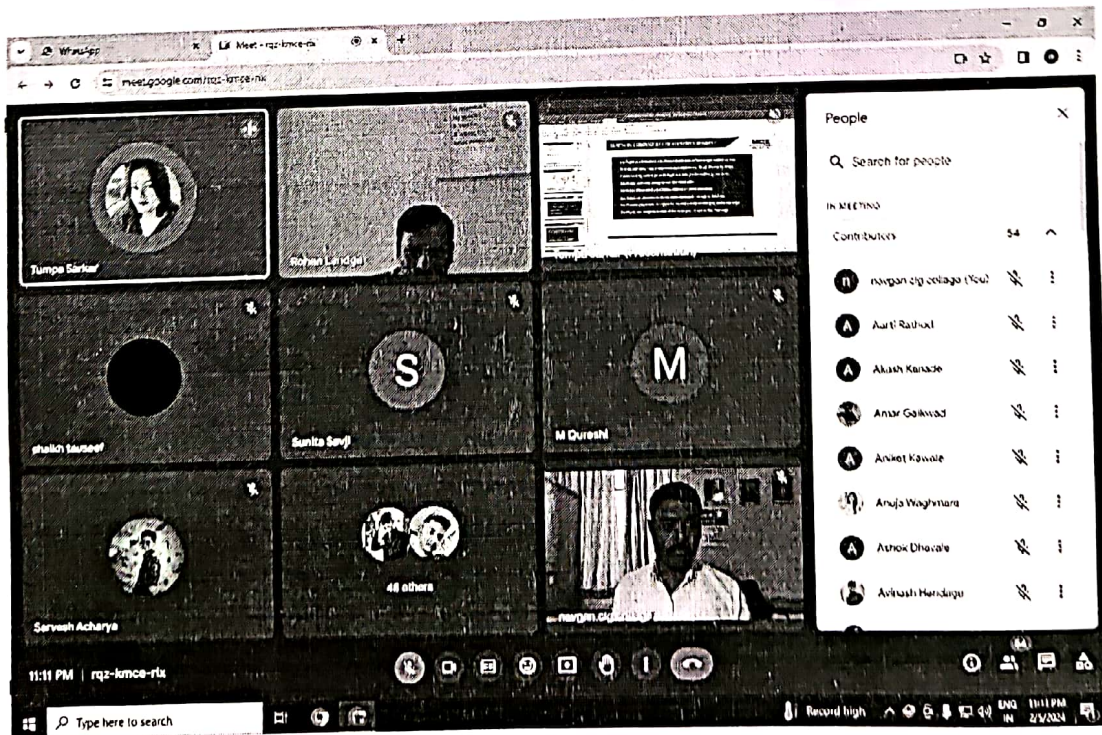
WhatsApp
Meet - rqz-kmce-rtx
meet.google.com/rqz-kmce-rtx

Tumpa Sarkar
Rohan Landge
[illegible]
shaikh tauseef
S
Sunita Savji
M
M Qureshi
Sarvesh Acharya
48 others
navgan.clg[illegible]

People
Search for people
IN MEETING
Contributors 54
navgan clg collage (You)
Aarti Rathod
Akash Kanade
Amar Gaikwad
Aniket Kawale
Anuja Waghmare
Ashok Dhavale
Avinash Handagu

11:11 PM | rqz-kmce-rtx

Type here to search
Record high
ENG IN
11:11 PM
2/1/2024